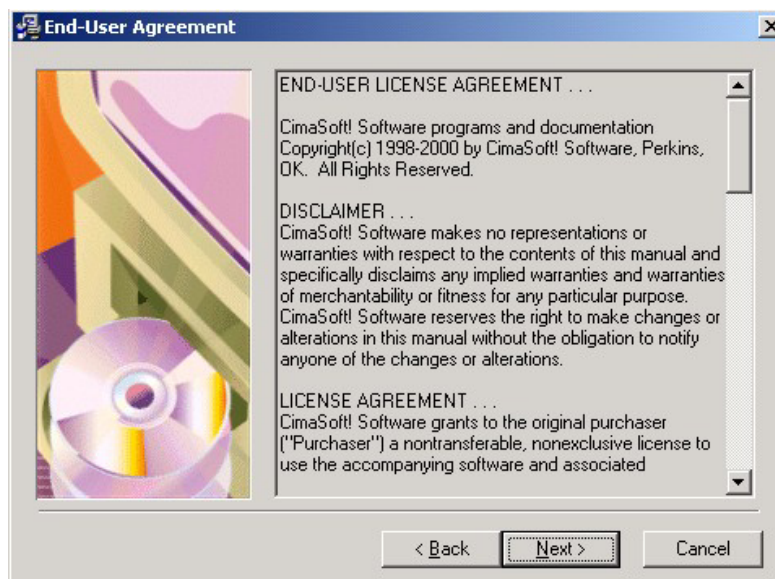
End-User Agreement

END-USER LICENSE AGREEMENT . . .

CimaSoft! Software programs and documentation Copyright(c) 1998-2000 by CimaSoft! Software, Perkins, OK. All Rights Reserved.

DISCLAIMER . . .
CimaSoft! Software makes no representations or warranties with respect to the contents of this manual and specifically disclaims any implied warranties and warranties of merchantability or fitness for any particular purpose. CimaSoft! Software reserves the right to make changes or alterations in this manual without the obligation to notify anyone of the changes or alterations.

LICENSE AGREEMENT . . .
CimaSoft! Software grants to the original purchaser ("Purchaser") a nontransferable, nonexclusive license to use the accompanying software and associated

< Back
Next >
Cancel